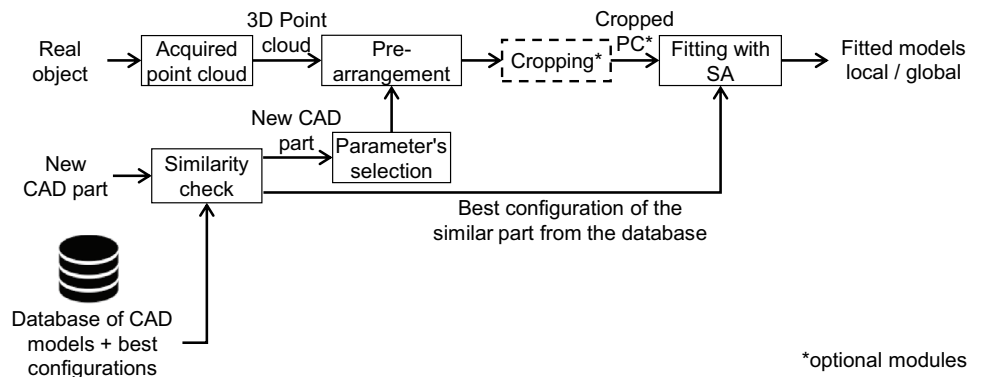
Real object

Acquired point cloud

3D Point cloud

Pre-arrangement

Cropping*

Cropped PC*

Fitting with SA

Fitted models local / global

New CAD part

Parameter's selection

New CAD part

Similarity check

Best configuration of the similar part from the database

Database of CAD models + best configurations

*optional modules